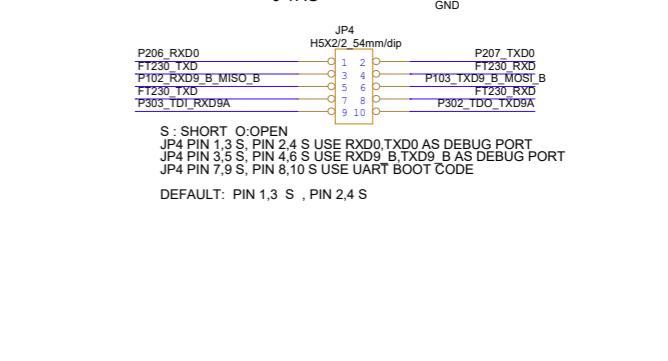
GND

JP4
H5X2/2_54mm/dip

P206_RXD0
FT230_TXD
P102_RXD9_B_MISO_B
FT230_TXD
P303_TDI_RXD9A

1 2
3 4
5 6
7 8
9 10

P207_TXD0
FT230_RXD
P103_TXD9_B_MOSI_B
FT230_RXD
P302_TDO_TXD9A

S : SHORT O:OPEN
JP4 PIN 1,3 S, PIN 2,4 S USE RXD0,TXD0 AS DEBUG PORT
JP4 PIN 3,5 S, PIN 4,6 S USE RXD9_B,TXD9_B AS DEBUG PORT
JP4 PIN 7,9 S, PIN 8,10 S USE UART BOOT CODE

DEFAULT: PIN 1,3 S , PIN 2,4 S